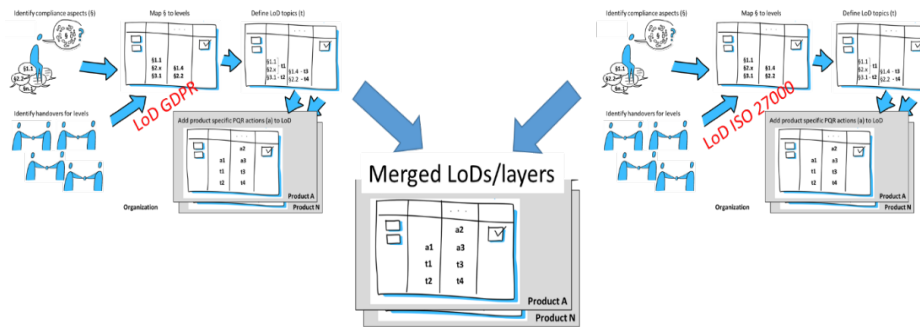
Identify compliance aspects (§)

Map § to levels

Define LoD topics (t)

§1.1
§2.x
§3.1

§1.4
§2.2

§1.1
§2.x
§3.1 - t2

t1

§1.4 - t3
§2.2 - t4

§1.1
§2.2
§n.1

Identify handovers for levels

LoD GDPR

Add product specific PQR actions (a) to LoD

a2
a1
a3
t1
t3
t2
t4

Product A

Product N

Organization

Merged LoDs/layers

a2
a1
a3
t1
t3
t2
t4

Product A

Product N

Identify compliance aspects (§)

Map § to levels

Define LoD topics (t)

§1.1
§2.x
§3.1

§1.4
§2.2

§1.1
§2.x
§3.1 - t2

t1

§1.4 - t3
§2.2 - t4

Identify handovers for levels

LoD ISO 27000

Add product specific PQR actions (a) to LoD

a2
a1
a3
t1
t3
t2
t4

Product A

Product N

Organization